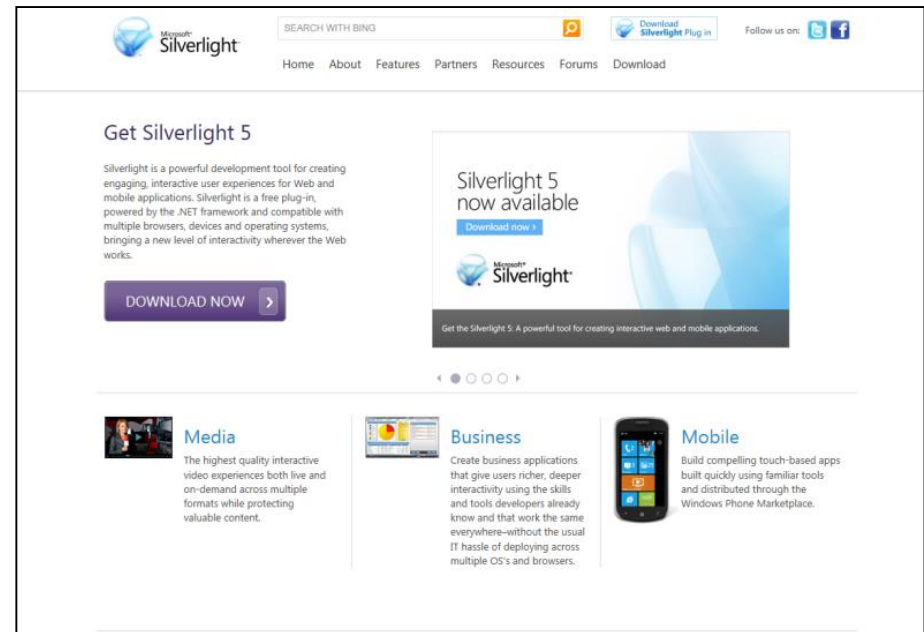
Microsoft® Silverlight

SEARCH WITH BING

Download Silverlight Plug in

Follow us on:

Home About Features Partners Resources Forums Download

Get Silverlight 5

Silverlight is a powerful development tool for creating engaging, interactive user experiences for Web and mobile applications. Silverlight is a free plug-in, powered by the .NET framework and compatible with multiple browsers, devices and operating systems, bringing a new level of interactivity wherever the Web works.

DOWNLOAD NOW

Silverlight 5 now available

Download now ›

Microsoft® Silverlight

Get the Silverlight 5: A powerful tool for creating interactive web and mobile applications.

Media

The highest quality interactive video experiences both live and on-demand across multiple formats while protecting valuable content.

Business

Create business applications that give users richer, deeper interactivity using the skills and tools developers already know and that work the same everywhere–without the usual IT hassle of deploying across multiple OS's and browsers.

Mobile

Build compelling touch-based apps built quickly using familiar tools and distributed through the Windows Phone Marketplace.